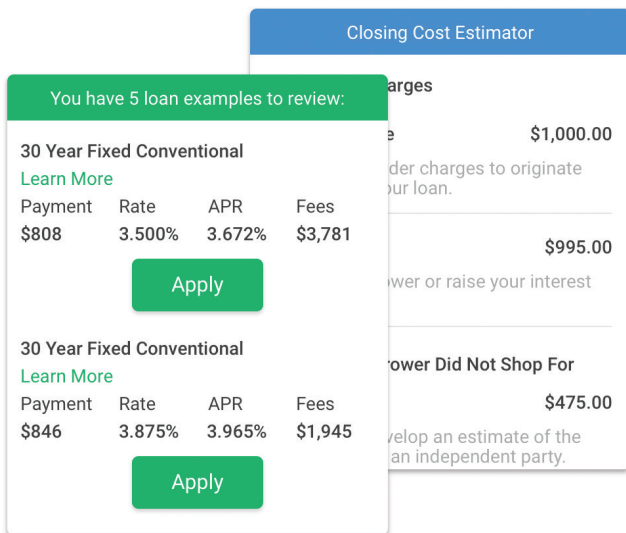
You have 5 loan examples to review:

30 Year Fixed Conventional
Learn More

| Payment | Rate | APR | Fees |
|---|---|---|---|
| $808 | 3.500% | 3.672% | $3,781 |

Apply

30 Year Fixed Conventional
Learn More

| Payment | Rate | APR | Fees |
|---|---|---|---|
| $846 | 3.875% | 3.965% | $1,945 |

Apply

Closing Cost Estimator

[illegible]arges

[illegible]e $1,000.00

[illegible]der charges to originate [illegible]our loan.

$995.00

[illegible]wer or raise your interest

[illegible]rower Did Not Shop For

$475.00

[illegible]velop an estimate of the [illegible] an independent party.